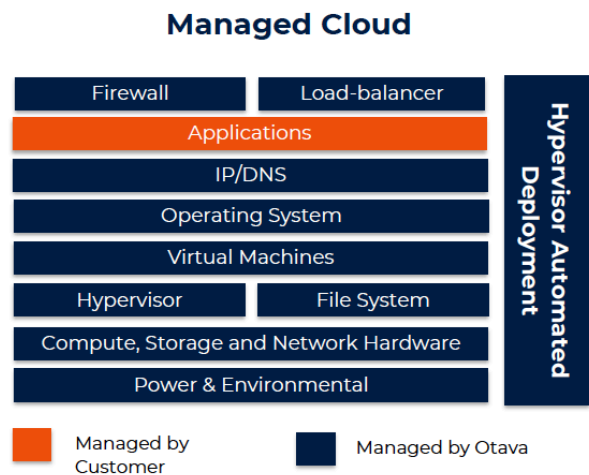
Managed Cloud

Firewall

Load-balancer

Applications

IP/DNS

Operating System

Virtual Machines

Hypervisor

File System

Compute, Storage and Network Hardware

Power & Environmental

Hypervisor Automated Deployment

Managed by Customer

Managed by Otava